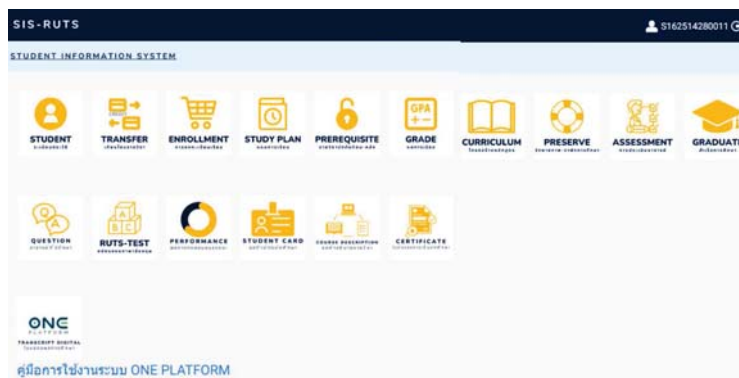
SIS-RUTS

S162514280011

STUDENT INFORMATION SYSTEM

STUDENT
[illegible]

TRANSFER
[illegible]

ENROLLMENT
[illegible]

STUDY PLAN
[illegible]

PREREQUISITE
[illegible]

GPA
GRADE
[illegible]

CURRICULUM
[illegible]

PRESERVE
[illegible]

ASSESSMENT
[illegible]

GRADUAT
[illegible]

Q A
QUESTION
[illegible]

RUTS-TEST
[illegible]

PERFORMANCE
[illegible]

STUDENT CARD
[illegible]

COURSE DESCRIPTION
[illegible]

CERTIFICATE
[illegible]

ONE
PLATFORM
TRANSCRIPT DIGITAL
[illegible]

คู่มือการใช้งานระบบ ONE PLATFORM